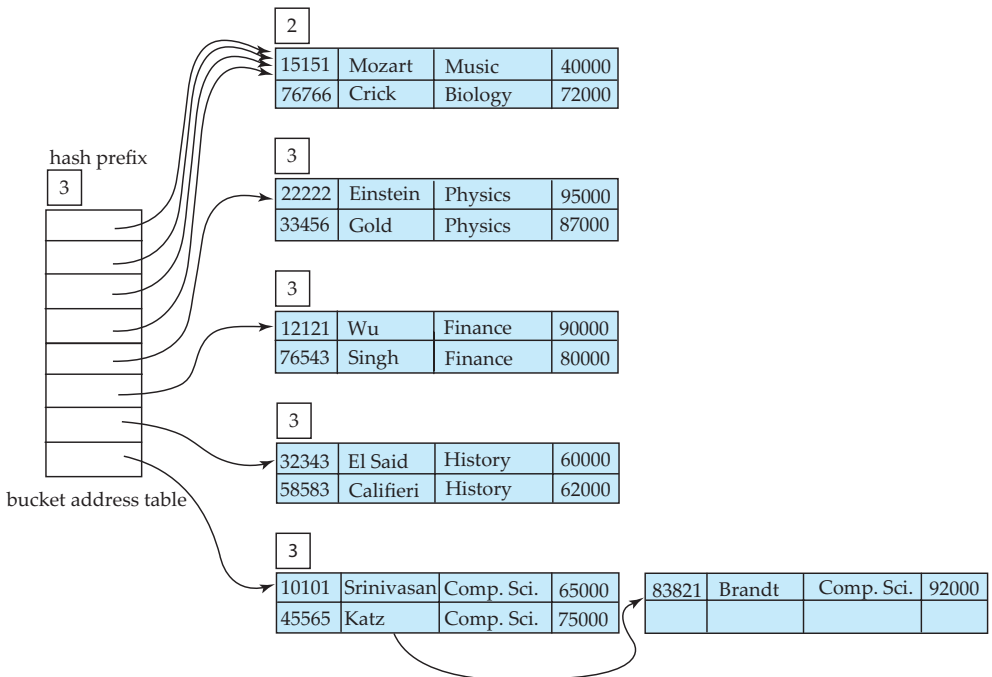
hash prefix

3

bucket address table

2

| 15151 | Mozart | Music | 40000 |
|---|---|---|---|
| 76766 | Crick | Biology | 72000 |

3

| 22222 | Einstein | Physics | 95000 |
|---|---|---|---|
| 33456 | Gold | Physics | 87000 |

3

| 12121 | Wu | Finance | 90000 |
|---|---|---|---|
| 76543 | Singh | Finance | 80000 |

3

| 32343 | El Said | History | 60000 |
|---|---|---|---|
| 58583 | Califieri | History | 62000 |

3

| 10101 | Srinivasan | Comp. Sci. | 65000 |
|---|---|---|---|
| 45565 | Katz | Comp. Sci. | 75000 |

| 83821 | Brandt | Comp. Sci. | 92000 |
|---|---|---|---|
| | | | |